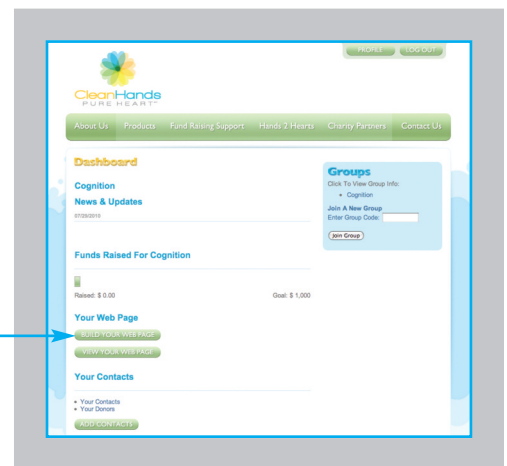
PROFILE LOG OUT

CleanHands PURE HEART™

About Us Products Fund Raising Support Hands 2 Hearts Charity Partners Contact Us

Dashboard

Cognition

News & Updates

07/20/2010

Funds Raised For Cognition

Raised: $ 0.00

Goal: $ 1,000

Your Web Page

BUILD YOUR WEB PAGE

VIEW YOUR WEB PAGE

Your Contacts

▸ Your Contacts
▸ Your Donors

ADD CONTACTS

Groups

Click To View Group Info:

• Cognition

Join A New Group

Enter Group Code:

Join Group